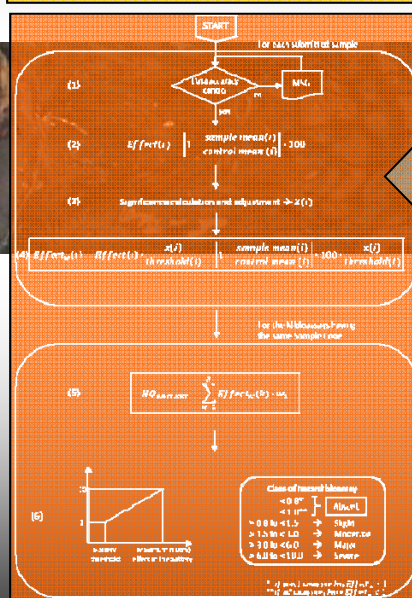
START

for each submitted sample

(1)

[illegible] ratio

MVL

no

(2) $Effect(i) = \left|1 - \frac{sample\ mean(i)}{control\ mean(i)}\right| \cdot 100$

(3) Significance calculation and adjustment → z(i)

(4) $Effect_{adj}(i) = Effect(i) \cdot \frac{z(i)}{threshold(i)} = \left|1 - \frac{sample\ mean(i)}{control\ mean(i)}\right| \cdot 100 \cdot \frac{z(i)}{threshold(i)}$

for the bioassays having the same sample code

(5) $HQ_{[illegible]} = \sum_{b=1}^{n} Effect_{adj}(b) \cdot w_b$

(6)

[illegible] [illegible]

Class of hazard bioassay

< 0.8*
< 1 **
Absent
≥ 0.8 to < 1.5 Slight
≥ 1.5 to < 3.0 Moderate
≥ 3.0 to < 6.0 Major
≥ 6.0 to < 10.0 Severe

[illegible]
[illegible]